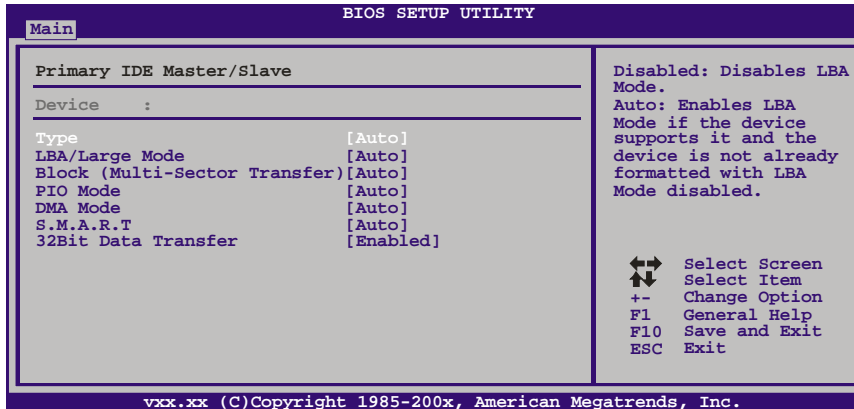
BIOS SETUP UTILITY

Main

Primary IDE Master/Slave

Device :

| | |
|---|---|
| Type | [Auto] |
| LBA/Large Mode | [Auto] |
| Block (Multi-Sector Transfer) | [Auto] |
| PIO Mode | [Auto] |
| DMA Mode | [Auto] |
| S.M.A.R.T | [Auto] |
| 32Bit Data Transfer | [Enabled] |

Disabled: Disables LBA Mode.
Auto: Enables LBA Mode if the device supports it and the device is not already formatted with LBA Mode disabled.

Select Screen
Select Item
+- Change Option
F1 General Help
F10 Save and Exit
ESC Exit

vxx.xx (C)Copyright 1985-200x, American Megatrends, Inc.